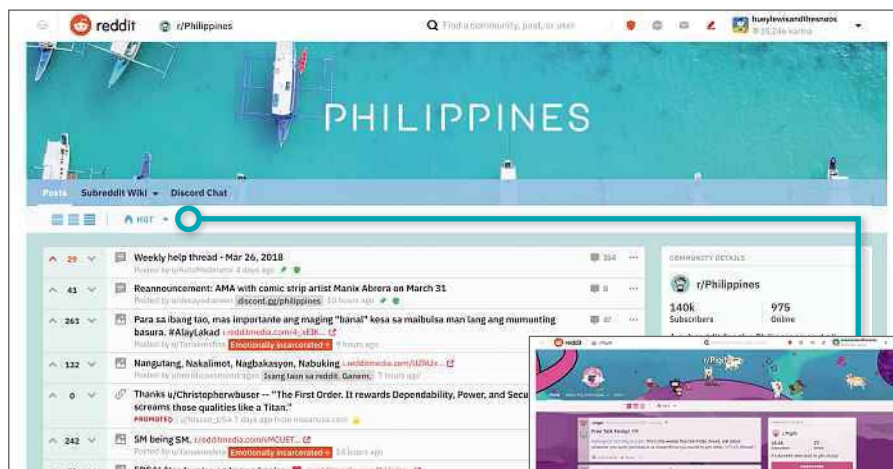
reddit r/Philippines
Find a community, post, or user
hueylewisandthesnaos
35,246 karma

PHILIPPINES

Posts Subreddit Wiki Discord Chat

HOT

29 Weekly help thread - Mar 26, 2018
Posted by u/AutoModerator 4 days ago
354

41 Reannouncement: AMA with comic strip artist Manix Abrera on March 31
Posted by u/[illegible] discord.gg/philippines 10 hours ago
8

261 Para sa ibang tao, mas importante ang maging "banal" kesa sa maibulsa man lang ang mumunting basura. #AlayLakad i.redditmedia.com/4_sE3K...
Posted by u/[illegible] Emotionally incarcerated 9 hours ago
47

132 Nangutang, Nakalimot, Nagbakasyon, Nabuking i.redditmedia.com/lJZRU...
Posted by u/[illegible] Isang taon sa reddit. Ganern. 7 hours ago

0 Thanks u/Christopherwbuser -- "The First Order. It rewards Dependability, Power, and Secu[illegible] screams those qualities like a Titan."
PROMOTED u/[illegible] 1 day ago

242 SM being SM. i.redditmedia.com/MCUET...
Posted by u/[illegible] Emotionally incarcerated 14 hours ago

COMMUNITY DETAILS
r/Philippines
140k Subscribers
975 Online

reddit r/Pugs
r/Pugs
Free Talk Friday!